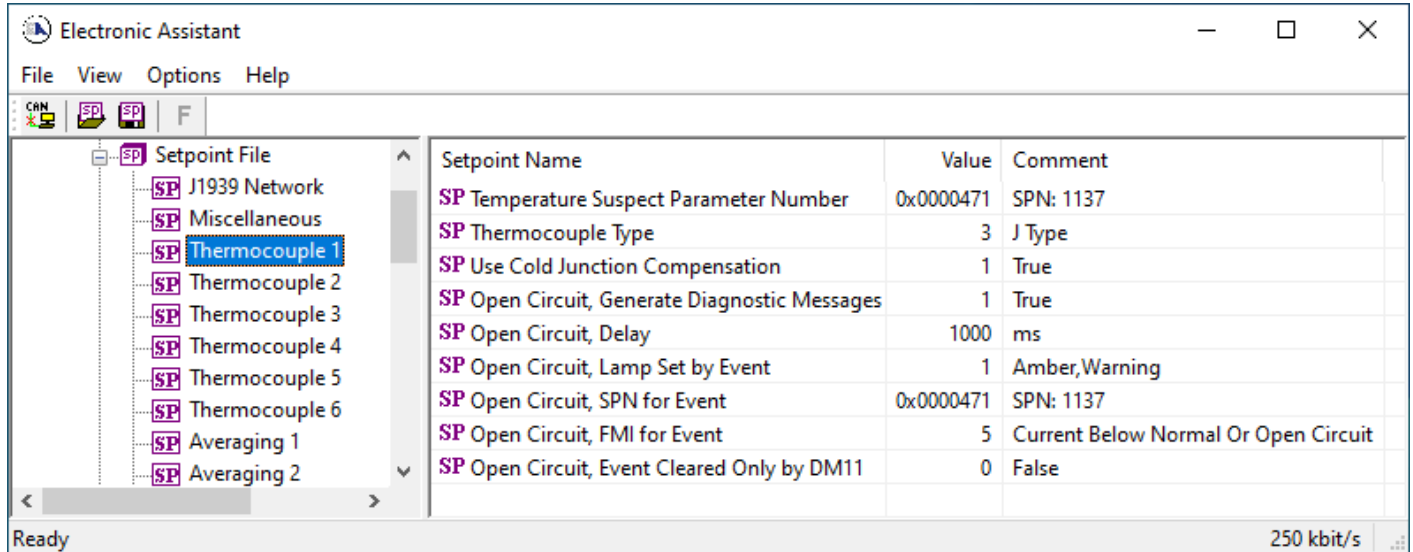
Electronic Assistant

File View Options Help

CAN SP SP F

Setpoint File
SP J1939 Network
SP Miscellaneous
SP Thermocouple 1
SP Thermocouple 2
SP Thermocouple 3
SP Thermocouple 4
SP Thermocouple 5
SP Thermocouple 6
SP Averaging 1
SP Averaging 2

| Setpoint Name | Value | Comment |
|---|---|---|
| SP Temperature Suspect Parameter Number | 0x0000471 | SPN: 1137 |
| SP Thermocouple Type | 3 | J Type |
| SP Use Cold Junction Compensation | 1 | True |
| SP Open Circuit, Generate Diagnostic Messages | 1 | True |
| SP Open Circuit, Delay | 1000 | ms |
| SP Open Circuit, Lamp Set by Event | 1 | Amber,Warning |
| SP Open Circuit, SPN for Event | 0x0000471 | SPN: 1137 |
| SP Open Circuit, FMI for Event | 5 | Current Below Normal Or Open Circuit |
| SP Open Circuit, Event Cleared Only by DM11 | 0 | False |

Ready 250 kbit/s